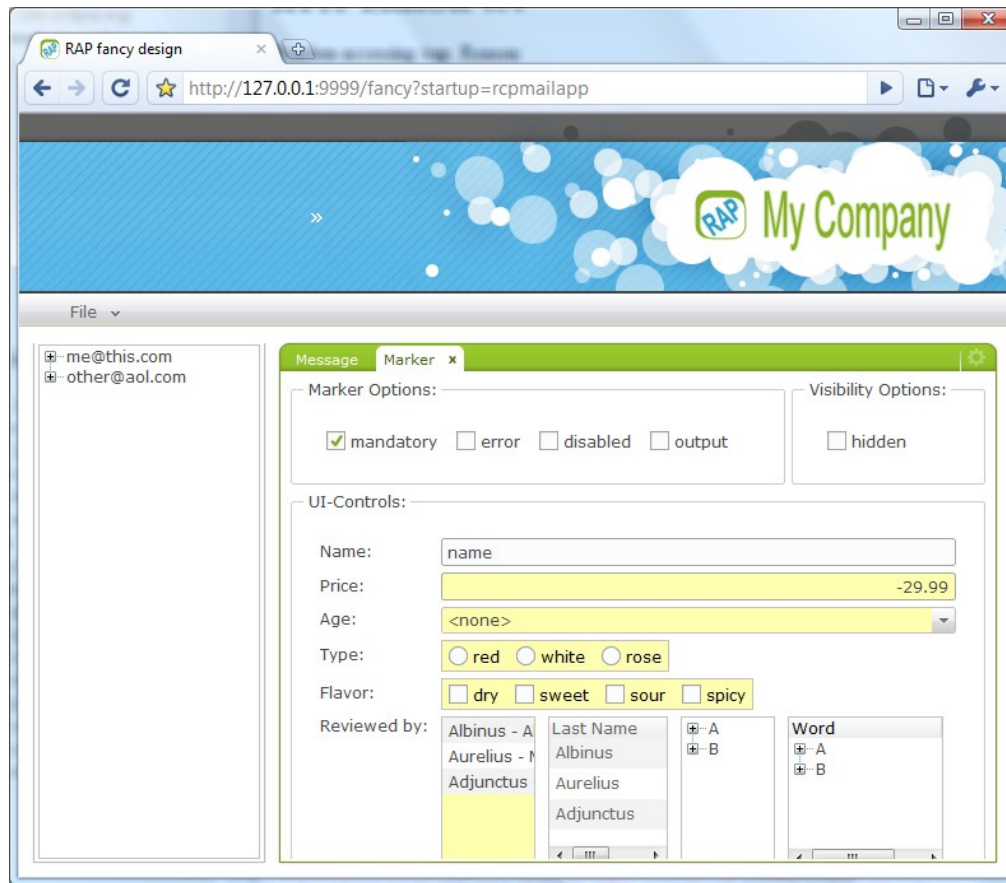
RAP fancy design

http://127.0.0.1:9999/fancy?startup=rcpmailapp

»

RAP My Company

File

me@this.com
other@aol.com

Message
Marker ×

Marker Options:
mandatory
error
disabled
output

Visibility Options:
hidden

UI-Controls:

Name: name

Price: -29.99

Age: <none>

Type: red white rose

Flavor: dry sweet sour spicy

Reviewed by:

Albinus - A
Aurelius - M
Adjunctus

| Last Name |
|---|
| Albinus |
| Aurelius |
| Adjunctus |

A
B

Word
A
B